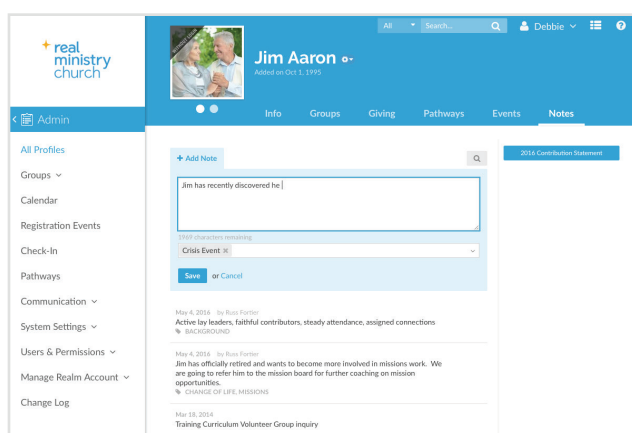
real ministry church

All

Search...

Debbie

Jim Aaron

Added on Oct 1, 1995

Admin

Info Groups Giving Pathways Events Notes

All Profiles

Groups

Calendar

Registration Events

Check-In

Pathways

Communication

System Settings

Users & Permissions

Manage Realm Account

Change Log

+ Add Note

Jim has recently discovered he

1967 characters remaining

Crisis Event ×

Save or Cancel

2016 Contribution Statement

May 4, 2016 · by Russ Fortier
Active lay leaders, faithful contributors, steady attendance, assigned connections
BACKGROUND

May 4, 2016 · by Russ Fortier
Jim has officially retired and wants to become more involved in missions work. We are going to refer him to the mission board for further coaching on mission opportunities.
CHANGE OF LIFE, MISSIONS

Mar 18, 2014
Training Curriculum Volunteer Group inquiry